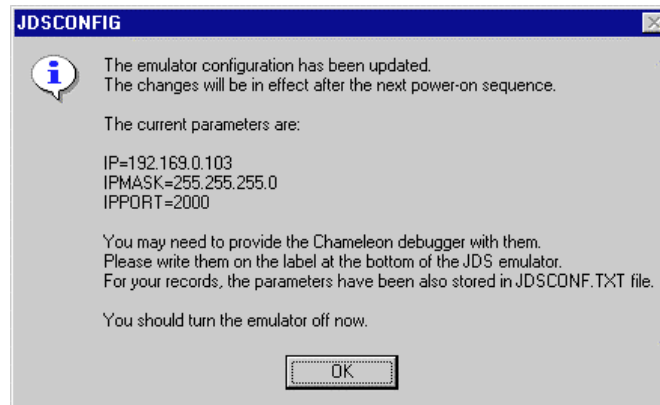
JDSCONFIG

The emulator configuration has been updated.
The changes will be in effect after the next power-on sequence.

The current parameters are:

IP=192.169.0.103
IPMASK=255.255.255.0
IPPORT=2000

You may need to provide the Chameleon debugger with them.
Please write them on the label at the bottom of the JDS emulator.
For your records, the parameters have been also stored in JDSCONF.TXT file.

You should turn the emulator off now.

OK